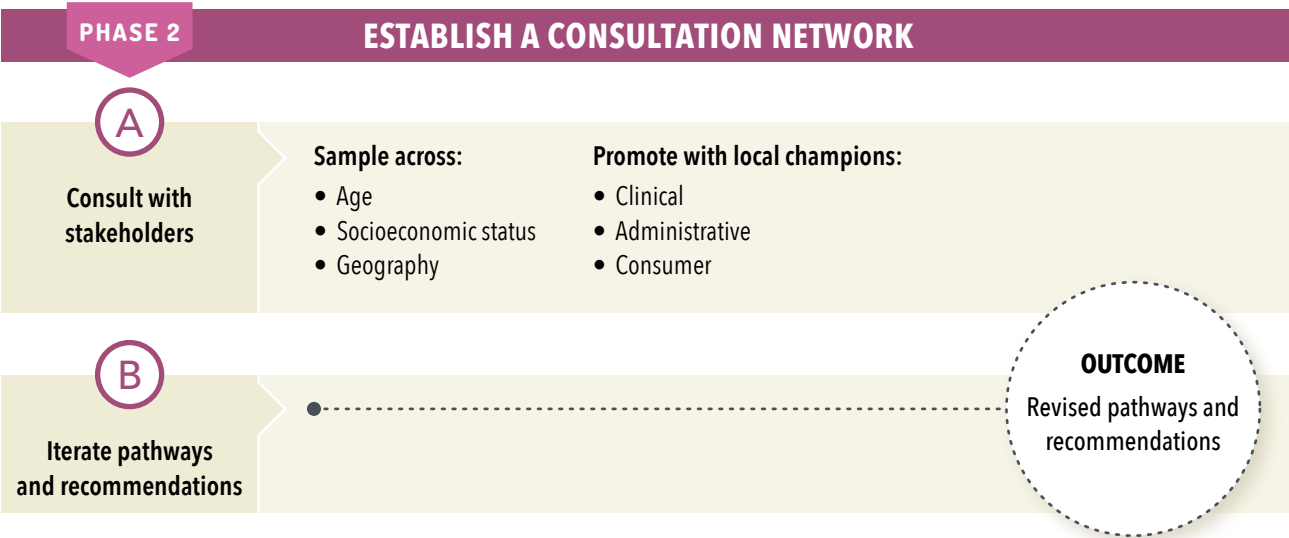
PHASE 2

ESTABLISH A CONSULTATION NETWORK

A

Consult with stakeholders

Sample across:
- Age
- Socioeconomic status
- Geography

Promote with local champions:
- Clinical
- Administrative
- Consumer

B

Iterate pathways and recommendations

OUTCOME
Revised pathways and recommendations